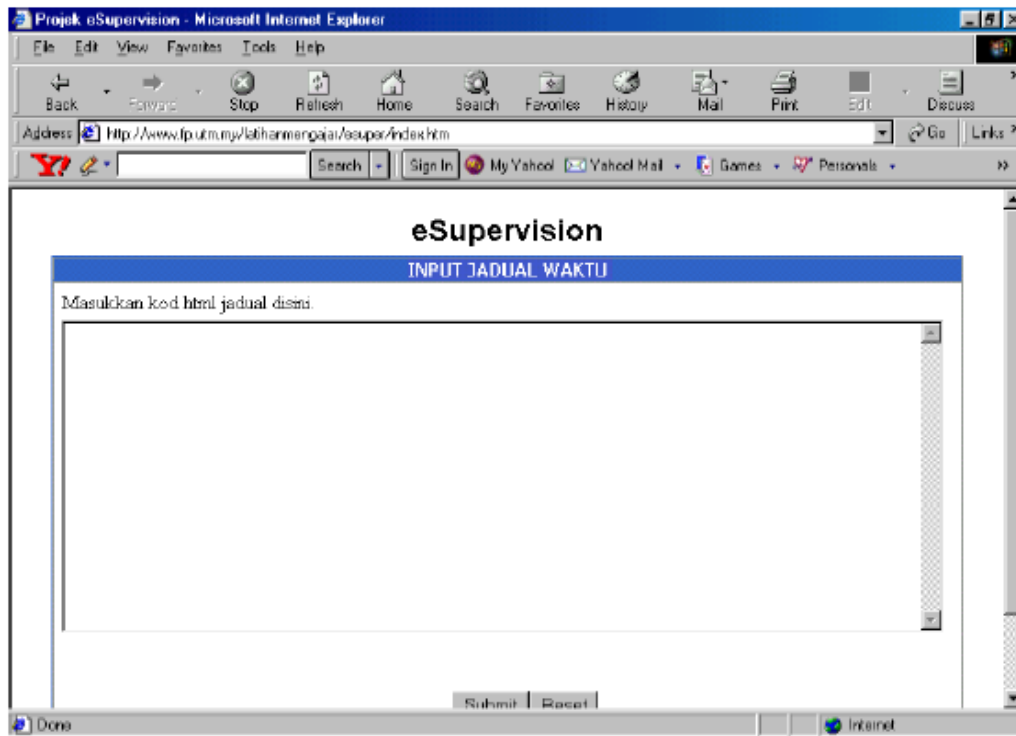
Projek eSupervision - Microsoft Internet Explorer

File Edit View Favorites Tools Help

Back Forward Stop Refresh Home Search Favorites History Mail Print Edit Discuss

Address http://www.fp.utm.my/latihanmengajar/esuper/index.htm Go Links

Search Sign In My Yahoo! Yahoo! Mail Games Personals

eSupervision

INPUT JADUAL WAKTU

Masukkan kod html jadual disini.

Submit Reset

Done Internet